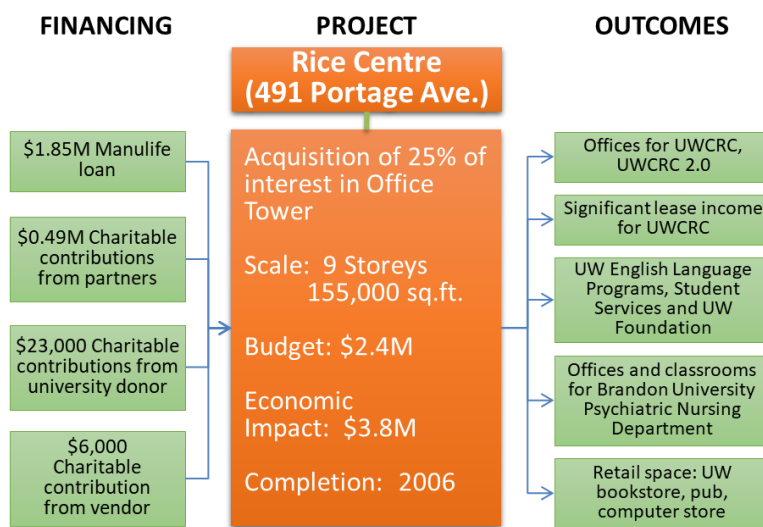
FINANCING

PROJECT

OUTCOMES

Rice Centre (491 Portage Ave.)

$1.85M Manulife loan

$0.49M Charitable contributions from partners

$23,000 Charitable contributions from university donor

$6,000 Charitable contribution from vendor

Acquisition of 25% of interest in Office Tower

Scale: 9 Storeys 155,000 sq.ft.

Budget: $2.4M

Economic Impact: $3.8M

Completion: 2006

Offices for UWCRC, UWCRC 2.0

Significant lease income for UWCRC

UW English Language Programs, Student Services and UW Foundation

Offices and classrooms for Brandon University Psychiatric Nursing Department

Retail space: UW bookstore, pub, computer store